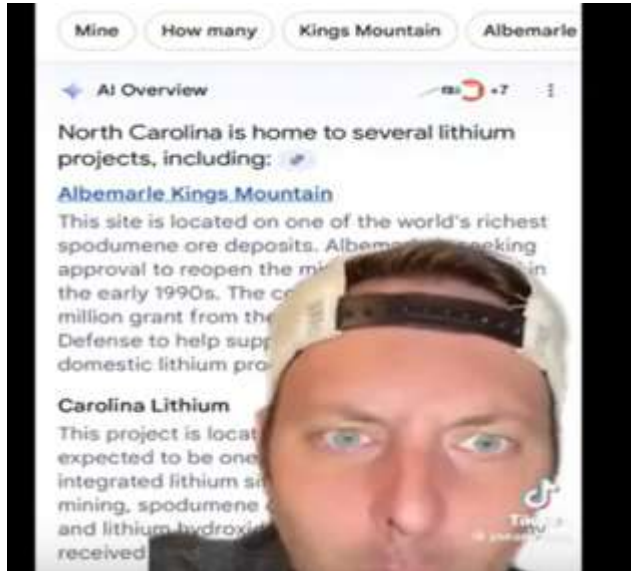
Mine How many Kings Mountain Albemarle

AI Overview +7

North Carolina is home to several lithium projects, including:

Albemarle Kings Mountain

This site is located on one of the world's richest spodumene ore deposits. Albemarle is seeking approval to reopen the mi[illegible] in the early 1990s. The co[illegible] million grant from the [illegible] Defense to help supp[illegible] domestic lithium pro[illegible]

Carolina Lithium

This project is locat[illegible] expected to be one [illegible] integrated lithium si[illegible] mining, spodumene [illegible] and lithium hydroxid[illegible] received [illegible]

TikTok